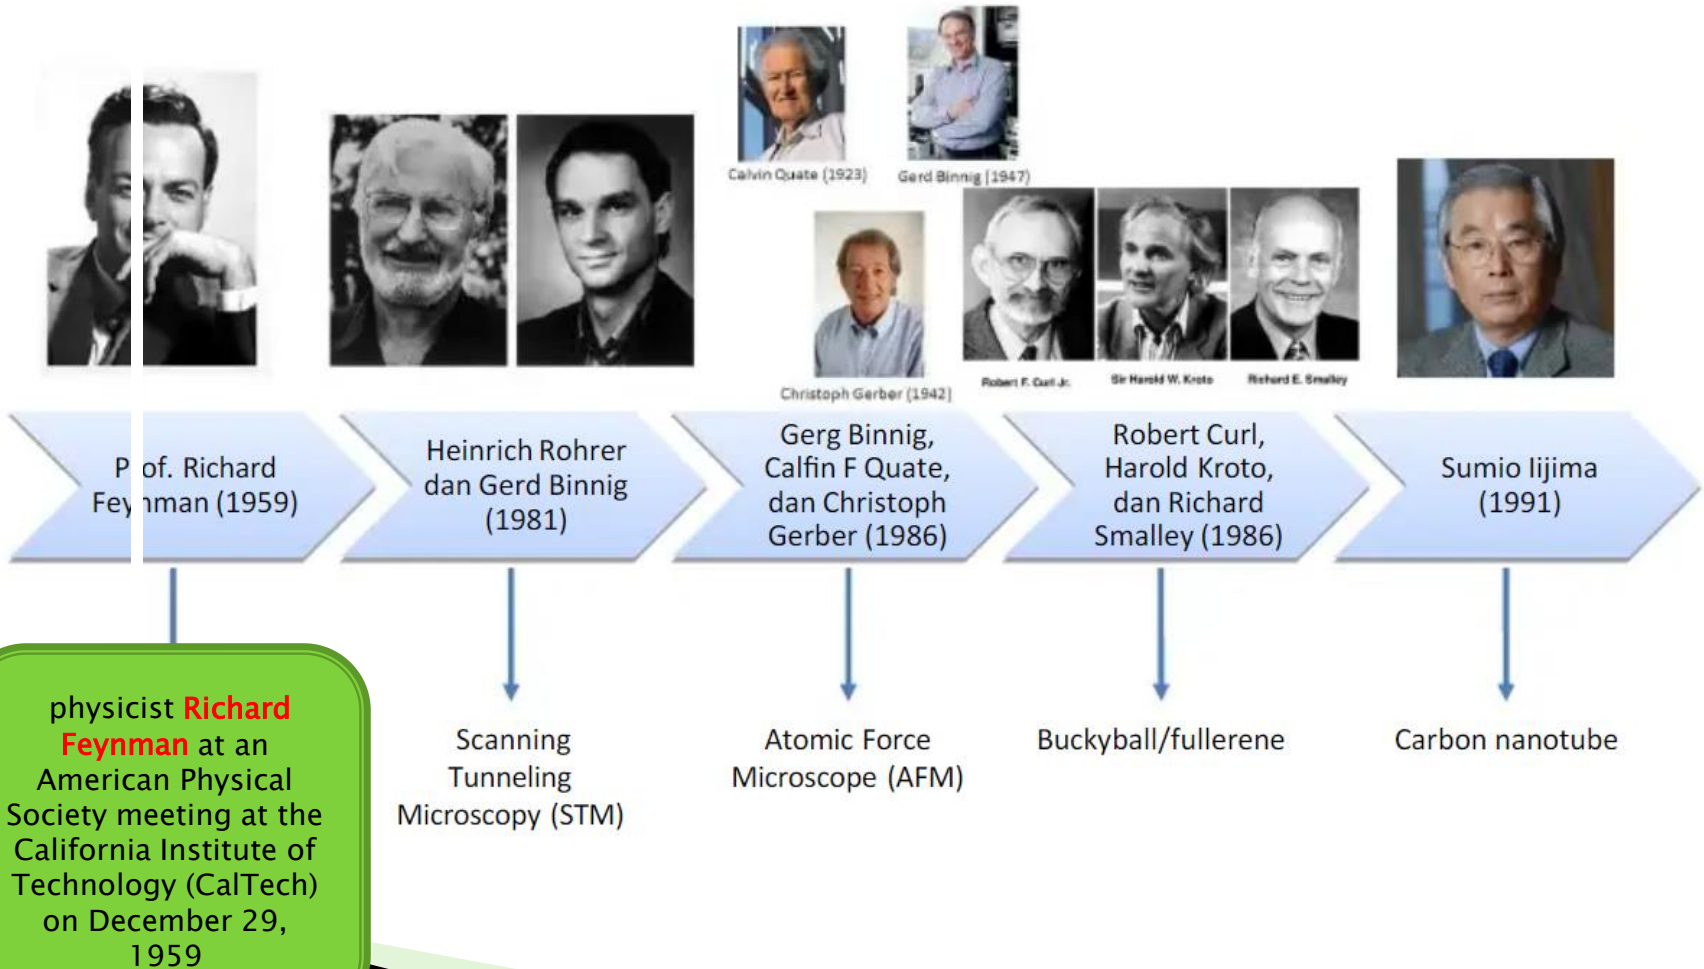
Calvin Quate (1923)

Gerd Binnig (1947)

Christoph Gerber (1942)

Robert F. Curl Jr.

Sir Harold W. Kroto

Richard E. Smalley

P of. Richard Fey man (1959)

Heinrich Rohrer dan Gerd Binnig (1981)

Gerg Binnig, Calfin F Quate, dan Christoph Gerber (1986)

Robert Curl, Harold Kroto, dan Richard Smalley (1986)

Sumio Iijima (1991)

physicist Richard Feynman at an American Physical Society meeting at the California Institute of Technology (CalTech) on December 29, 1959

Scanning Tunneling Microscopy (STM)

Atomic Force Microscope (AFM)

Buckyball/fullerene

Carbon nanotube